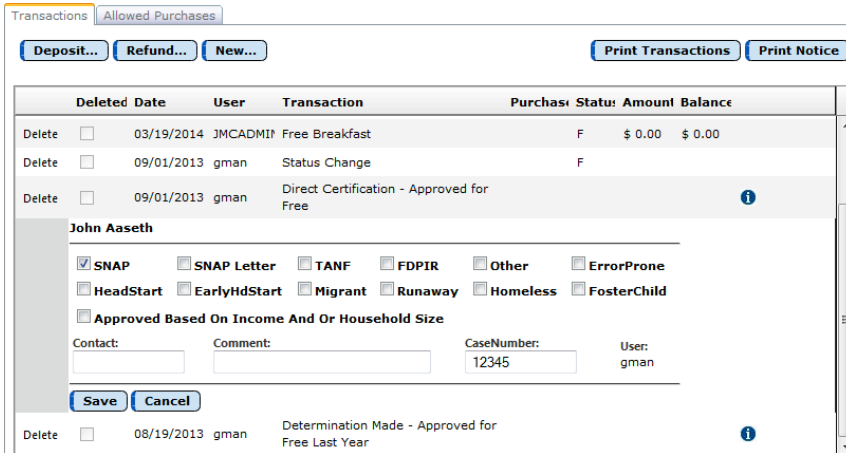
Transactions | Allowed Purchases

Deposit... Refund... New... Print Transactions Print Notice

| | Deleted | Date | User | Transaction | Purchase | Status | Amount | Balance |
|---|---|---|---|---|---|---|---|---|
| Delete | | 03/19/2014 | JMCADMIN | Free Breakfast | | F | $ 0.00 | $ 0.00 |
| Delete | | 09/01/2013 | gman | Status Change | | F | | |
| Delete | | 09/01/2013 | gman | Direct Certification - Approved for Free | | | | |

John Aaseth

SNAP SNAP Letter TANF FDPIR Other ErrorProne
HeadStart EarlyHdStart Migrant Runaway Homeless FosterChild
Approved Based On Income And Or Household Size

Contact: Comment: CaseNumber: 12345 User: gman

Save Cancel

| | Deleted | Date | User | Transaction |
|---|---|---|---|---|
| Delete | | 08/19/2013 | gman | Determination Made - Approved for Free Last Year |